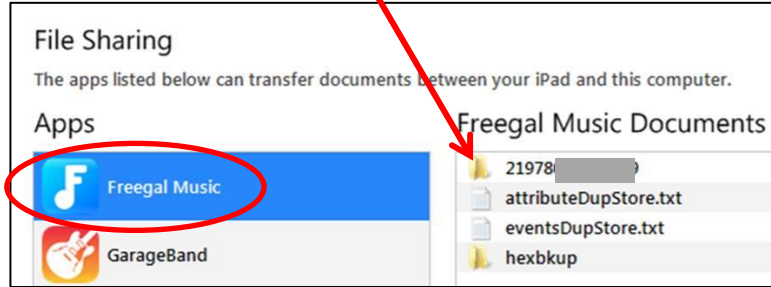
File Sharing

The apps listed below can transfer documents between your iPad and this computer.

Apps

Freegal Music

GarageBand

Freegal Music Documents

21978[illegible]9

attributeDupStore.txt

eventsDupStore.txt

hexbkup